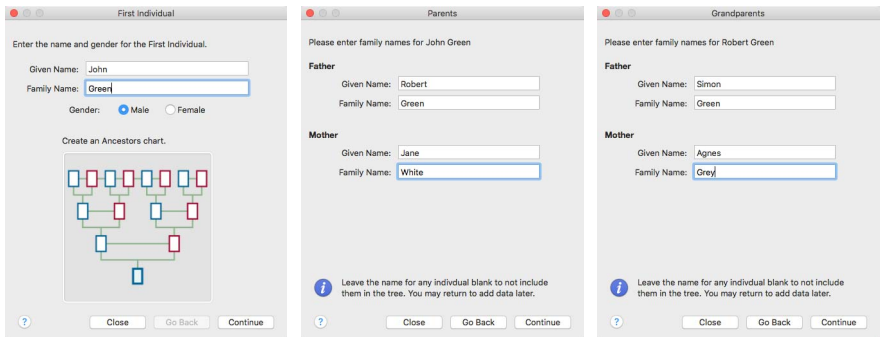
First Individual

Enter the name and gender for the First Individual.

Given Name: John

Family Name: Green

Gender: Male Female

Create an Ancestors chart.

?

Close Go Back Continue

Parents

Please enter family names for John Green

Father

Given Name: Robert

Family Name: Green

Mother

Given Name: Jane

Family Name: White

Leave the name for any indivdual blank to not include them in the tree. You may return to add data later.

?

Close Go Back Continue

Grandparents

Please enter family names for Robert Green

Father

Given Name: Simon

Family Name: Green

Mother

Given Name: Agnes

Family Name: Grey

Leave the name for any indivdual blank to not include them in the tree. You may return to add data later.

?

Close Go Back Continue